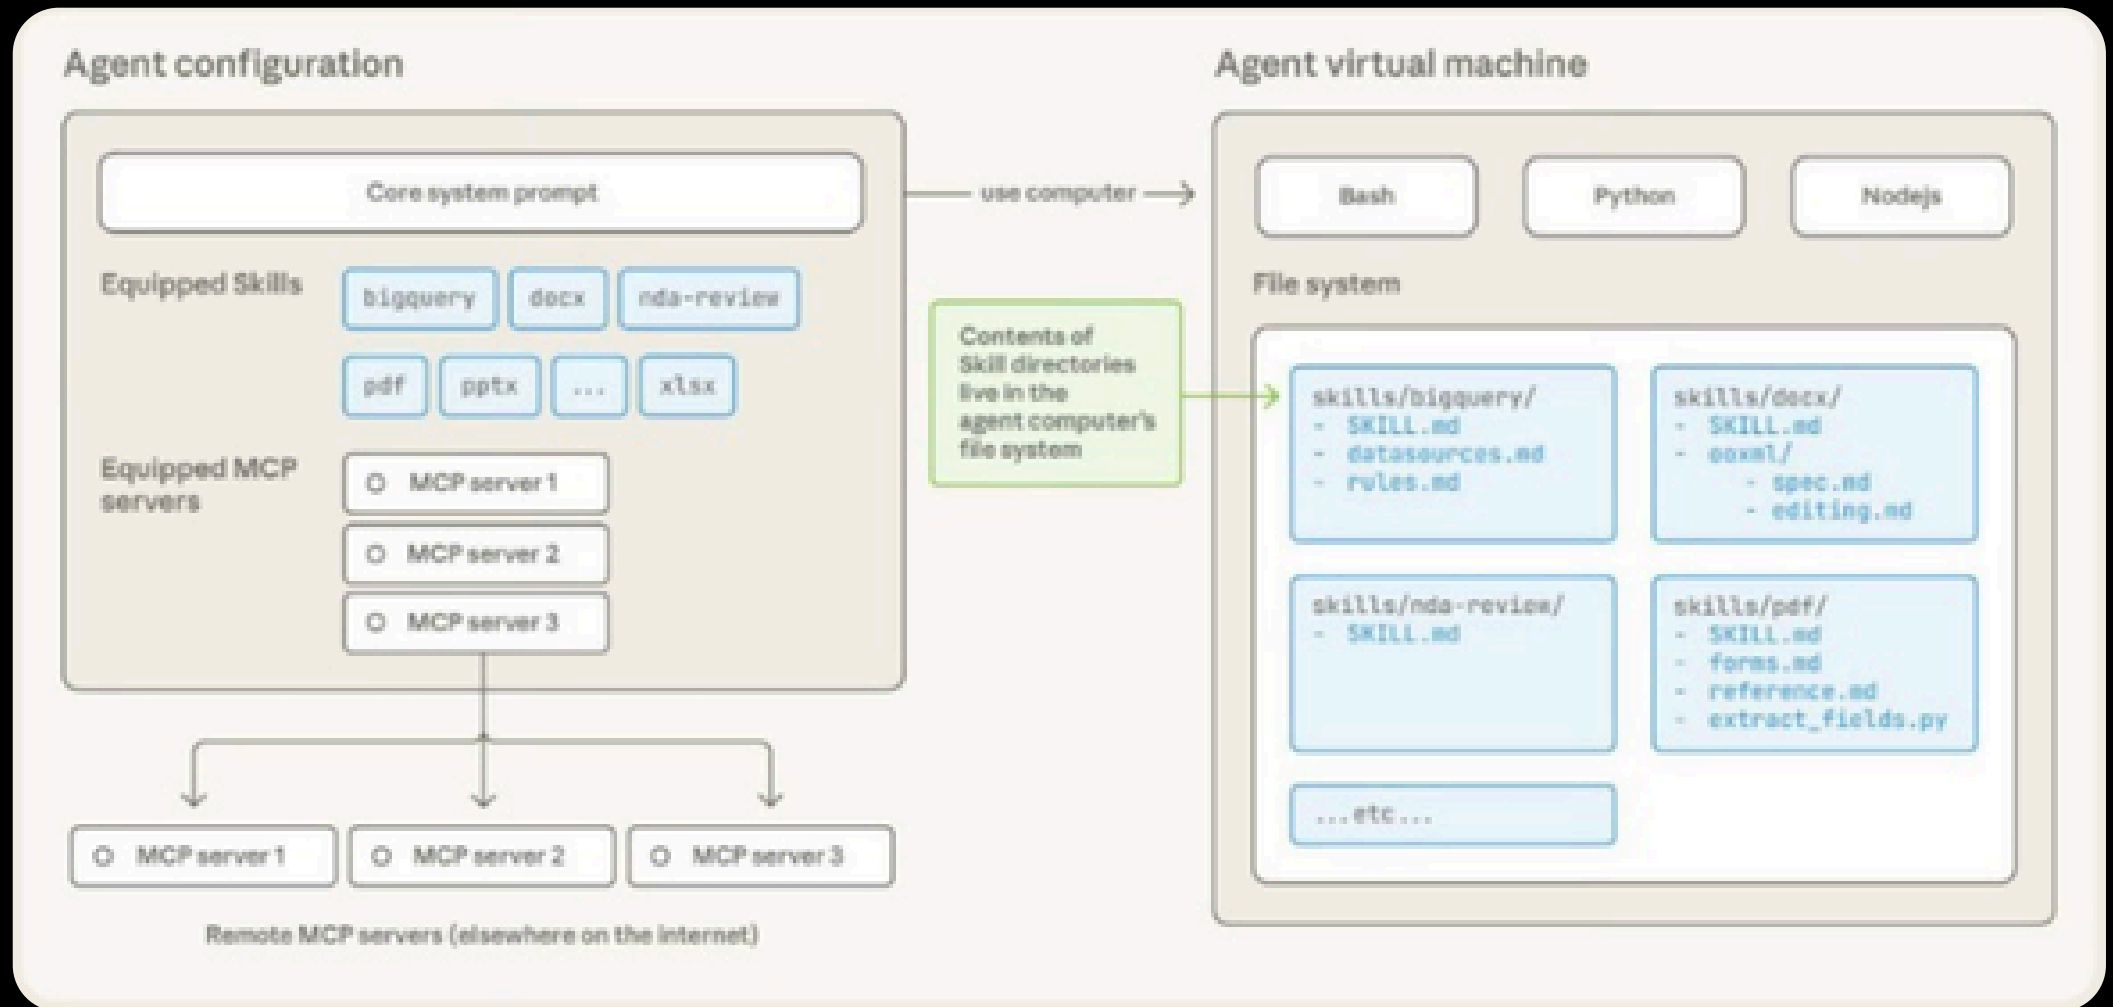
Agent configuration

Core system prompt

Equipped Skills

bigquery

docx

nda-review

pdf

pptx

...

xlsx

Equipped MCP servers

MCP server 1

MCP server 2

MCP server 3

use computer

Contents of Skill directories live in the agent computer's file system

Agent virtual machine

Bash

Python

Nodejs

File system

skills/bigquery/
- SKILL.md
- datasources.md
- rules.md

skills/docx/
- SKILL.md
- ooxml/
  - spec.md
  - editing.md

skills/nda-review/
- SKILL.md

skills/pdf/
- SKILL.md
- forms.md
- reference.md
- extract_fields.py

...etc...

MCP server 1

MCP server 2

MCP server 3

Remote MCP servers (elsewhere on the internet)